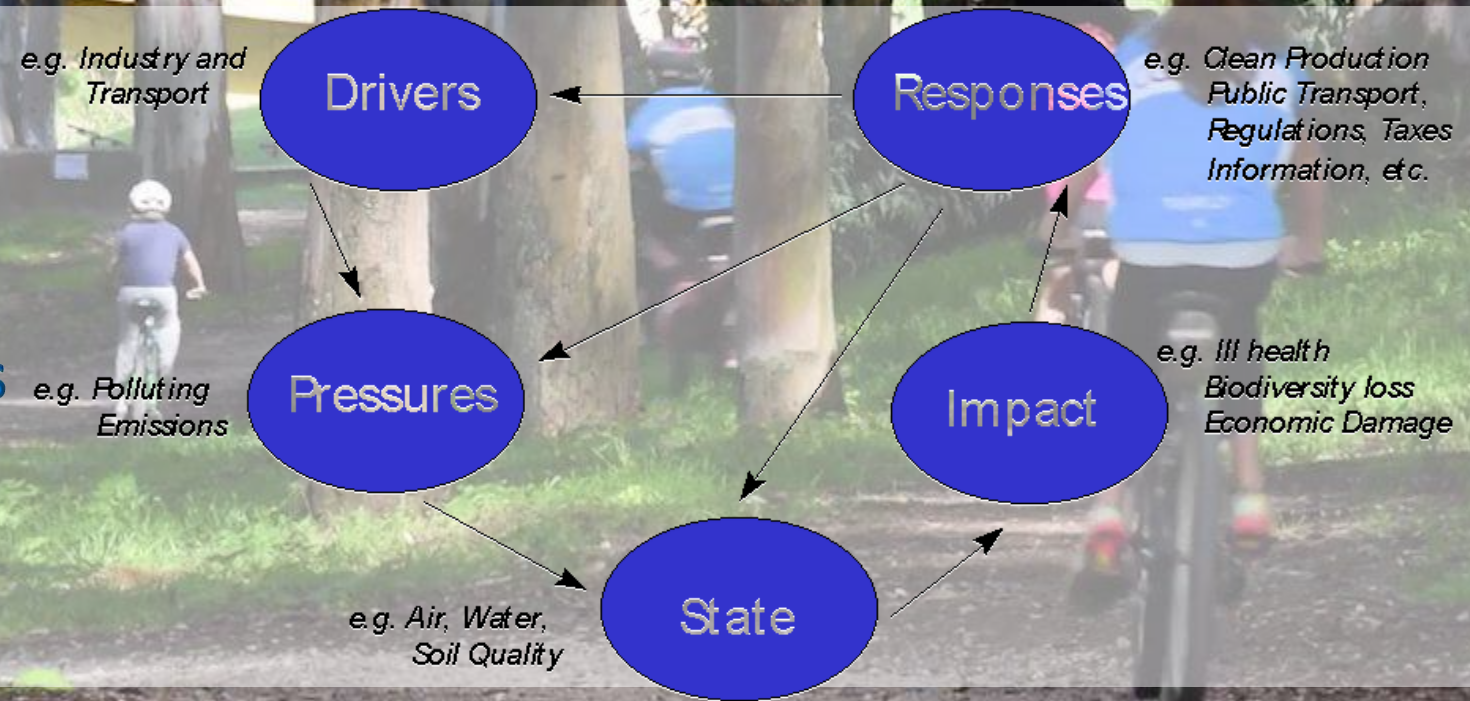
e.g. Industry and Transport

Drivers

Responses

e.g. Clean Production Public Transport, Regulations, Taxes Information, etc.

e.g. Polluting Emissions

Pressures

Impact

e.g. Ill health Biodiversity loss Economic Damage

e.g. Air, Water, Soil Quality

State